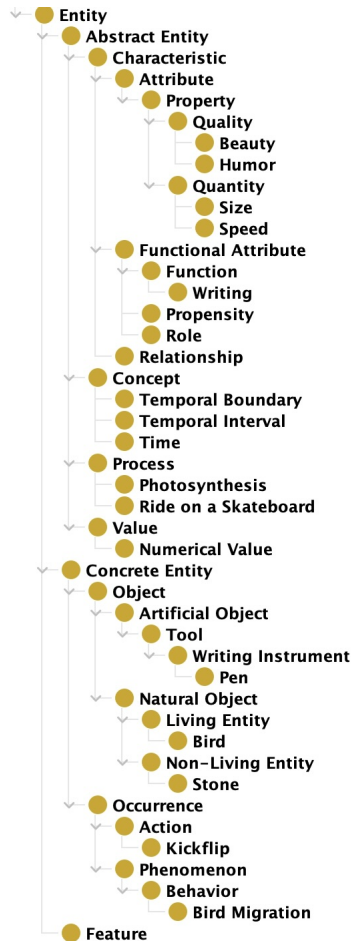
Entity
Abstract Entity
Characteristic
Attribute
Property
Quality
Beauty
Humor
Quantity
Size
Speed
Functional Attribute
Function
Writing
Propensity
Role
Relationship
Concept
Temporal Boundary
Temporal Interval
Time
Process
Photosynthesis
Ride on a Skateboard
Value
Numerical Value
Concrete Entity
Object
Artificial Object
Tool
Writing Instrument
Pen
Natural Object
Living Entity
Bird
Non-Living Entity
Stone
Occurrence
Action
Kickflip
Phenomenon
Behavior
Bird Migration
Feature